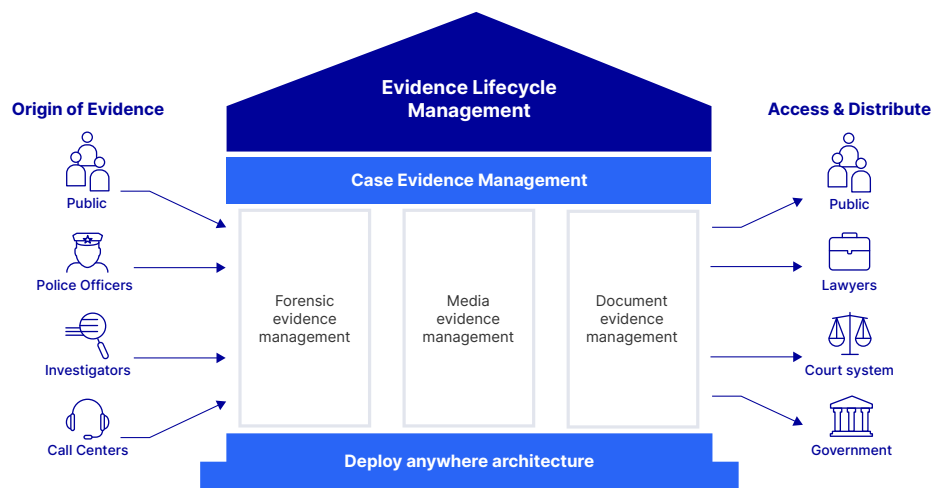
Origin of Evidence

Public

Police Officers

Investigators

Call Centers

Evidence Lifecycle Management

Case Evidence Management

Forensic evidence management

Media evidence management

Document evidence management

Deploy anywhere architecture

Access & Distribute

Public

Lawyers

Court system

Government